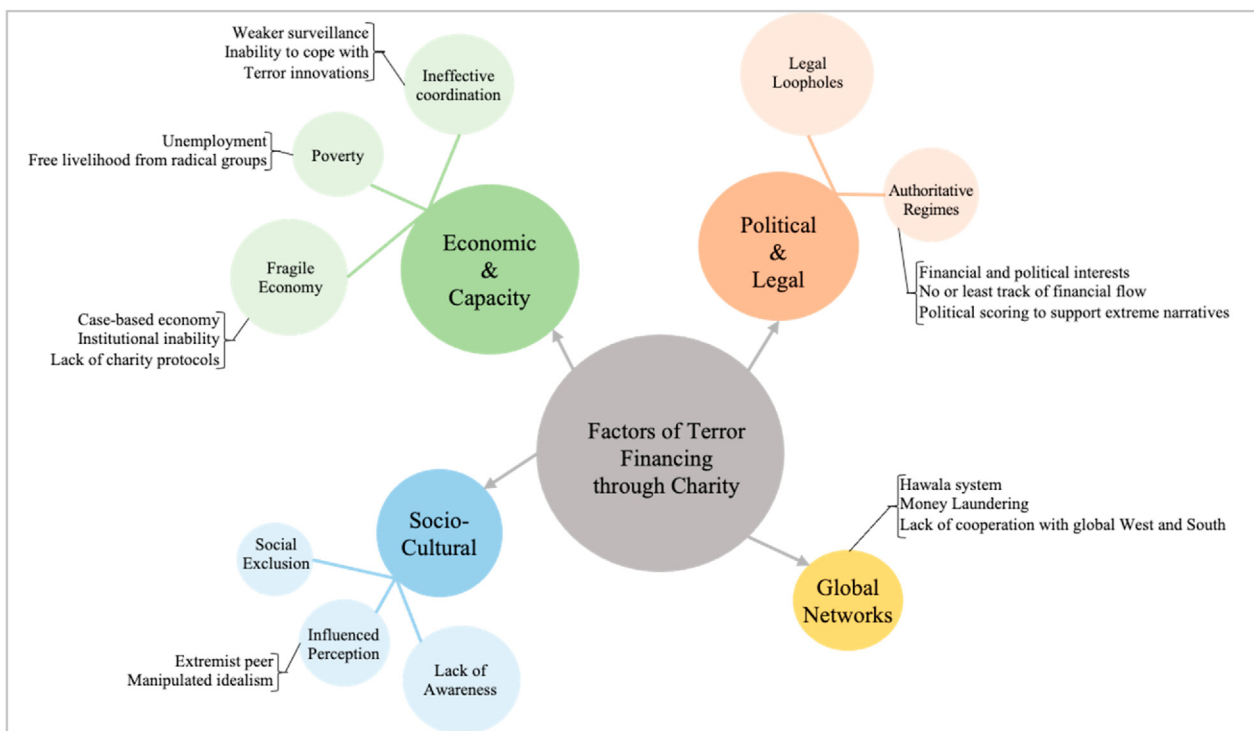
Weaker surveillance
Inability to cope with
Terror innovations

Ineffective coordination

Unemployment
Free livelihood from radical groups

Poverty

Fragile Economy

Case-based economy
Institutional inability
Lack of charity protocols

Economic & Capacity

Legal Loopholes

Authoritative Regimes

Political & Legal

Financial and political interests
No or least track of financial flow
Political scoring to support extreme narratives

Factors of Terror Financing through Charity

Socio-Cultural

Social Exclusion

Influenced Perception

Extremist peer
Manipulated idealism

Lack of Awareness

Hawala system
Money Laundering
Lack of cooperation with global West and South

Global Networks